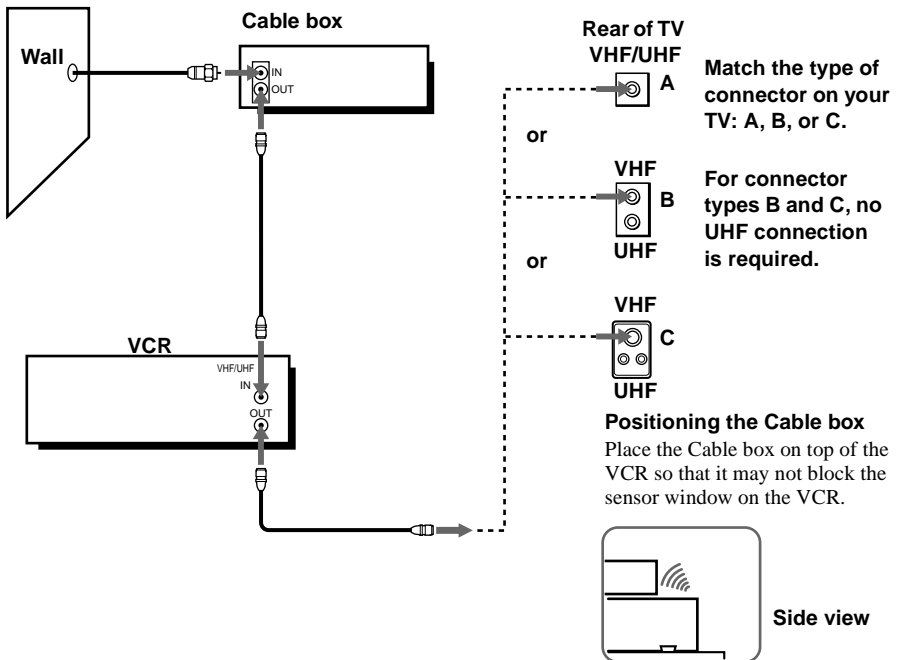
Cable box

Wall

IN
OUT

Rear of TV
VHF/UHF

A

Match the type of connector on your TV: A, B, or C.

or

VHF

B

UHF

For connector types B and C, no UHF connection is required.

or

VHF

C

UHF

VCR

VHF/UHF
IN
OUT

Positioning the Cable box
Place the Cable box on top of the VCR so that it may not block the sensor window on the VCR.

Side view